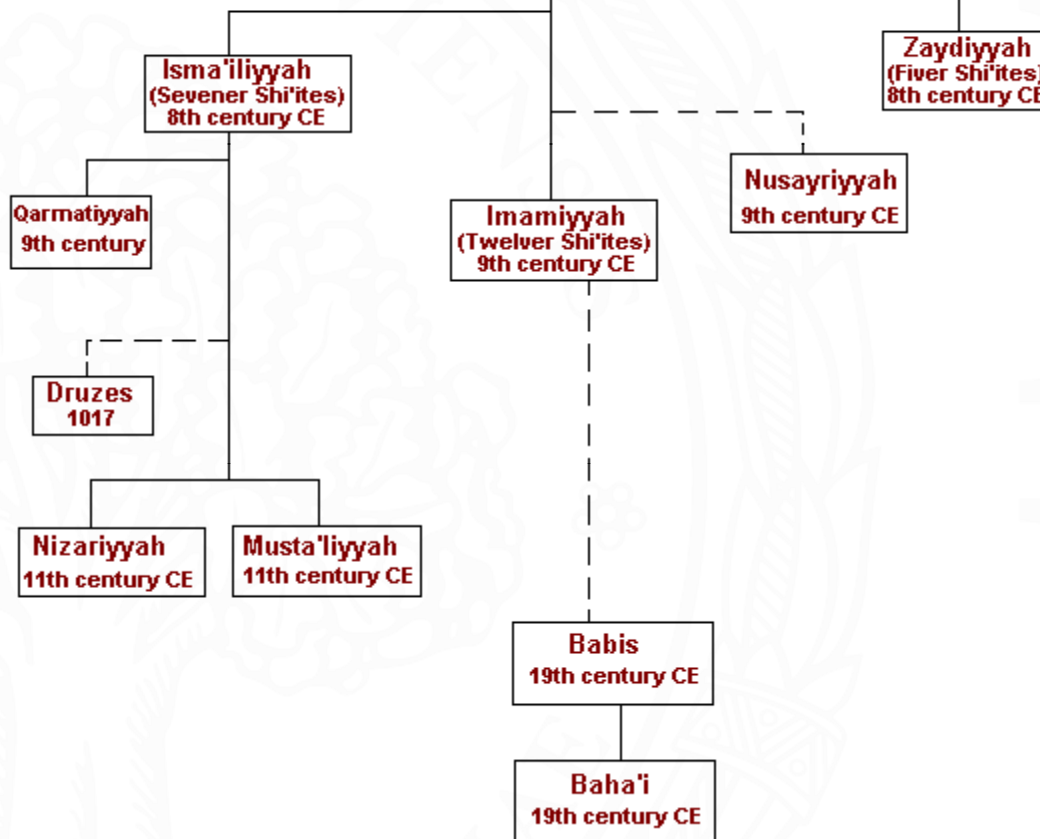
Isma'iliyyah
(Sevener Shi'ites)
8th century CE

Zaydiyyah
(Fiver Shi'ites)
8th century CE

Nusayriyyah
9th century CE

Qarmatiyyah
9th century

Imamiyyah
(Twelver Shi'ites)
9th century CE

Druzes
1017

Nizariyyah
11th century CE

Musta'liyyah
11th century CE

Babis
19th century CE

Baha'i
19th century CE